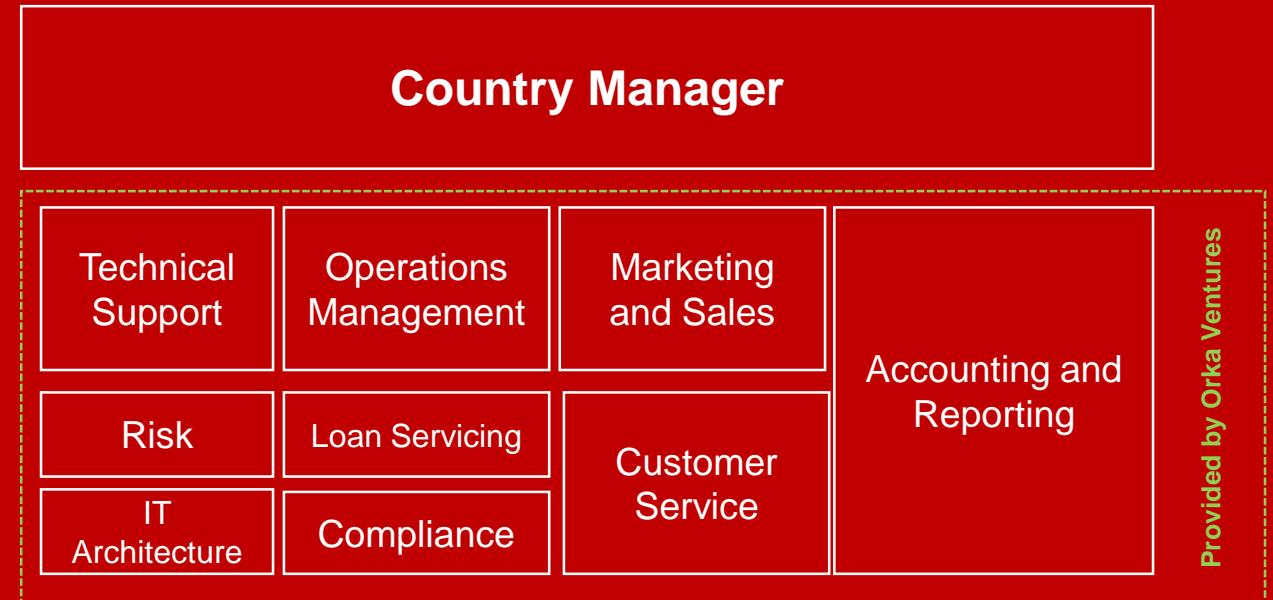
Country Manager

Technical Support

Operations Management

Marketing and Sales

Accounting and Reporting

Risk

Loan Servicing

Customer Service

IT Architecture

Compliance

Provided by Orka Ventures